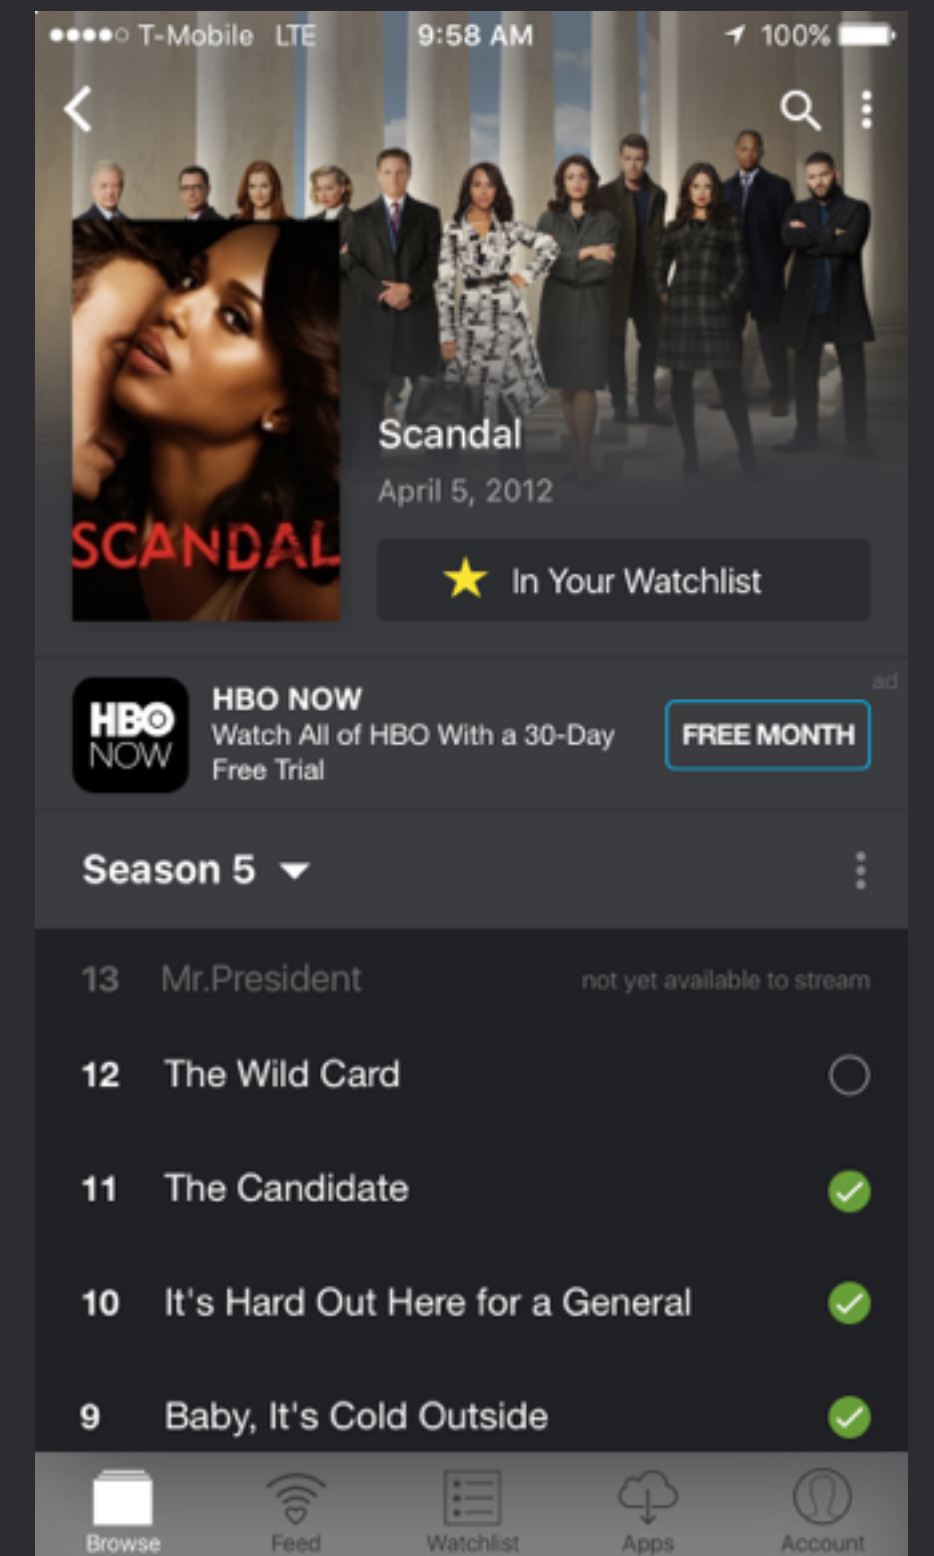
T-Mobile LTE 9:58 AM 100%

SCANDAL

Scandal

April 5, 2012

In Your Watchlist

ad

HBO NOW

HBO NOW

Watch All of HBO With a 30-Day Free Trial

FREE MONTH

Season 5

13 Mr.President not yet available to stream

12 The Wild Card

11 The Candidate

10 It's Hard Out Here for a General

9 Baby, It's Cold Outside

Browse Feed Watchlist Apps Account